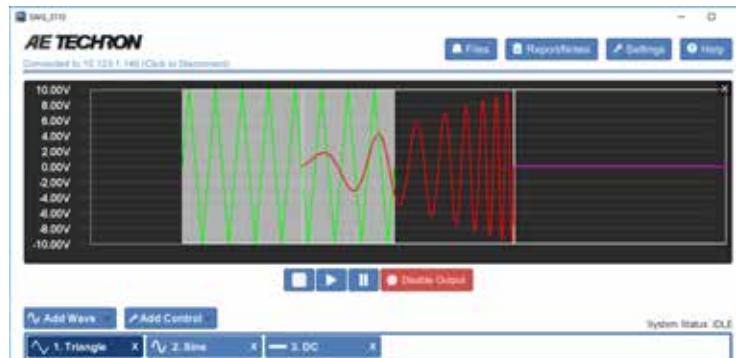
SAG_010

AE TECHRON

Connected to 10.123.1.140 (Click to Disconnect)

Files
Report/Notes
Settings
Help

10.00V
8.00V
6.00V
4.00V
2.00V
0.00V
-2.00V
-4.00V
-6.00V
-8.00V
-10.00V

Disable Output

Add Wave
Add Control

System Status: IDLE

1. Triangle
2. Sine
3. DC